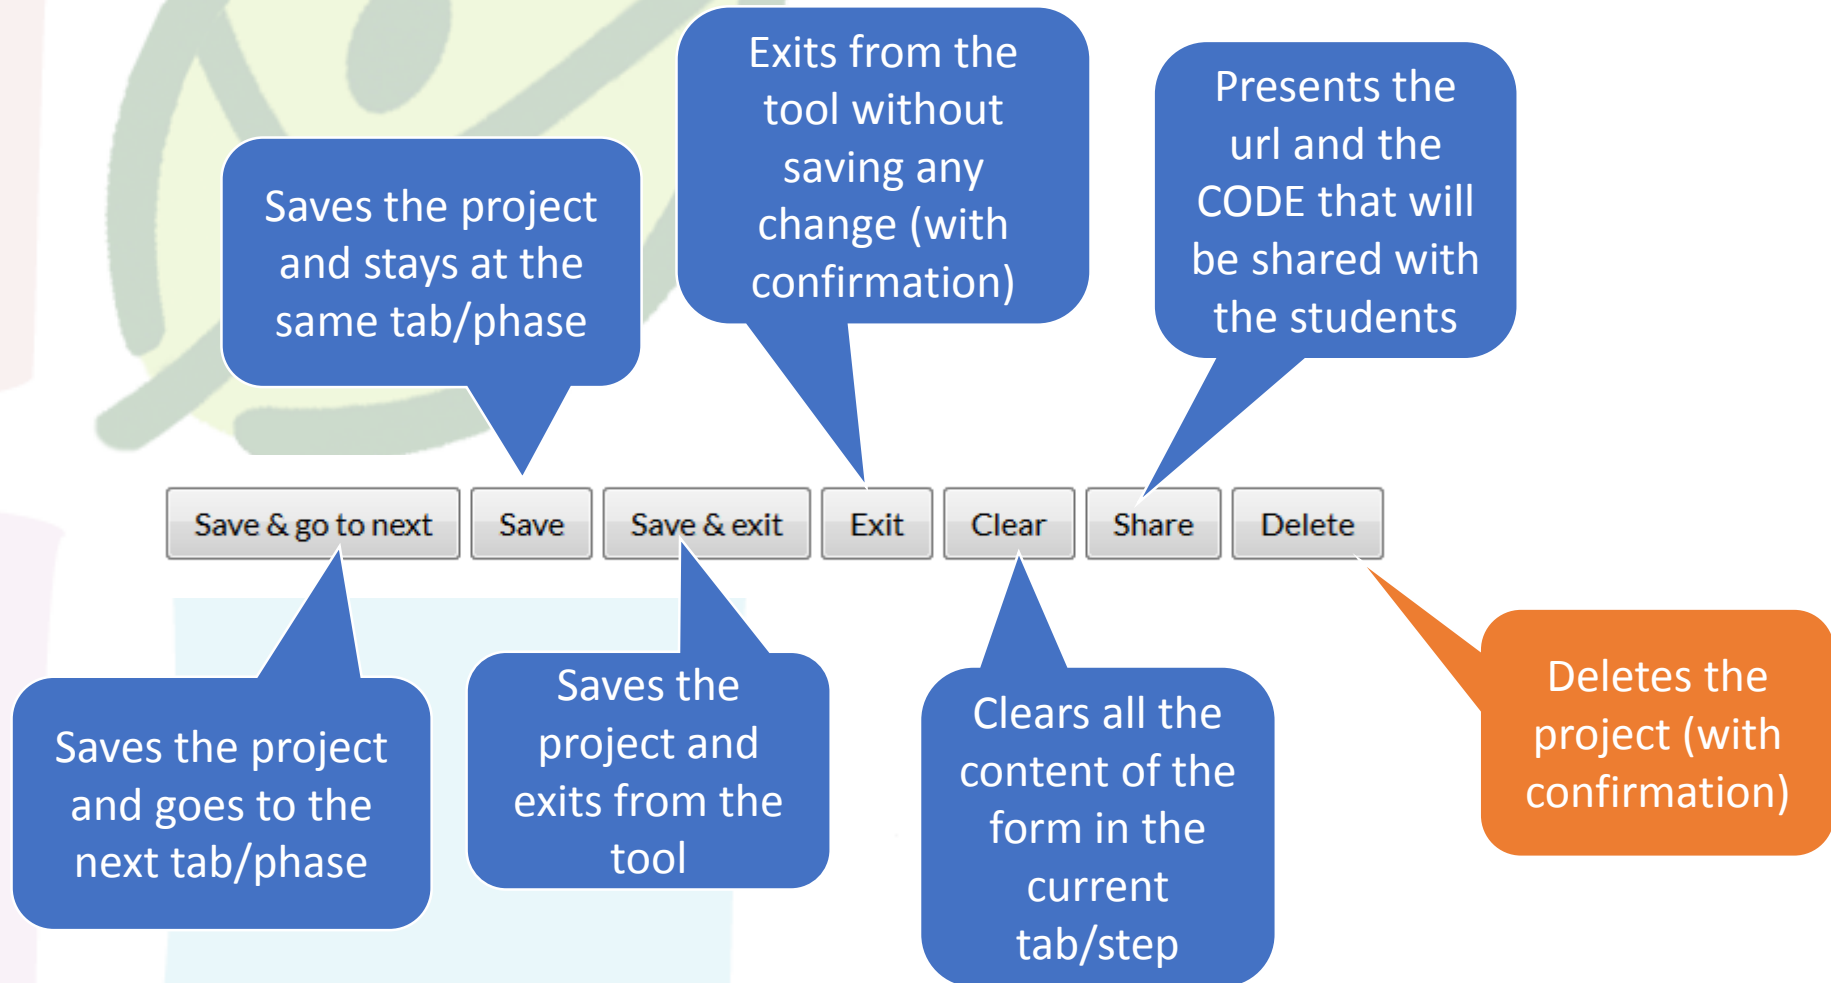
Exits from the tool without saving any change (with confirmation)

Saves the project and stays at the same tab/phase

Presents the url and the CODE that will be shared with the students

Save & go to next | Save | Save & exit | Exit | Clear | Share | Delete

Saves the project and goes to the next tab/phase

Saves the project and exits from the tool

Clears all the content of the form in the current tab/step

Deletes the project (with confirmation)